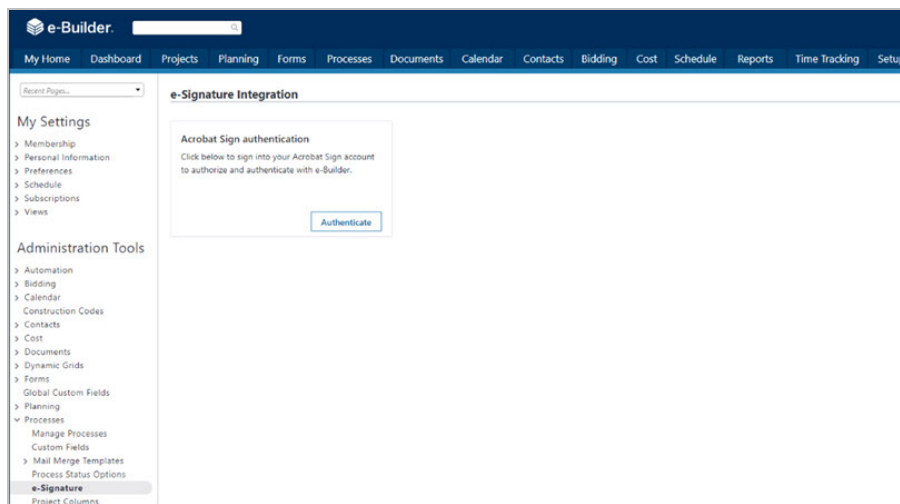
e-Builder.

My Home | Dashboard | Projects | Planning | Forms | Processes | Documents | Calendar | Contacts | Bidding | Cost | Schedule | Reports | Time Tracking | Setu

Recent Pages...

My Settings

Membership
Personal Information
Preferences
Schedule
Subscriptions
Views

Administration Tools

Automation
Bidding
Calendar
Construction Codes
Contacts
Cost
Documents
Dynamic Grids
Forms
Global Custom Fields
Planning
Processes
Manage Processes
Custom Fields
Mail Merge Templates
Process Status Options
e-Signature
Project Columns

e-Signature Integration

Acrobat Sign authentication

Click below to sign into your Acrobat Sign account to authorize and authenticate with e-Builder.

Authenticate